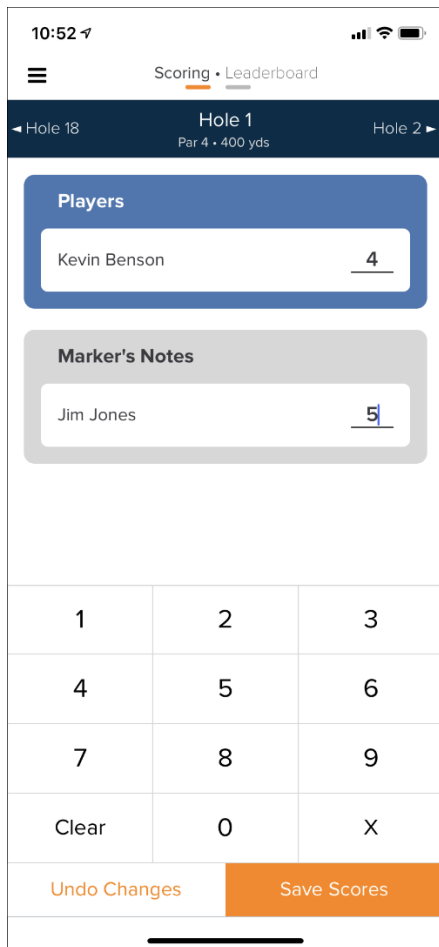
10:52

Scoring • Leaderboard

◄ Hole 18
Hole 1
Par 4 • 400 yds
Hole 2 ►

Players

Kevin Benson 4

Marker's Notes

Jim Jones 5

| 1 | 2 | 3 |
|---|---|---|
| 4 | 5 | 6 |
| 7 | 8 | 9 |
| Clear | 0 | X |

Undo Changes
Save Scores